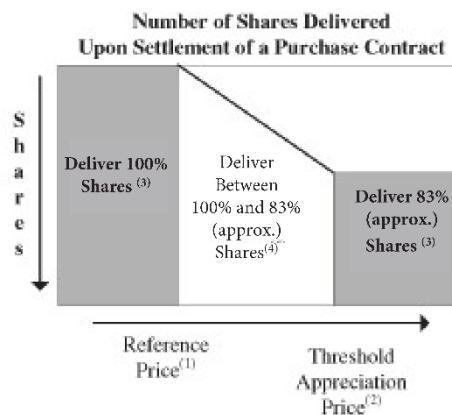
Number of Shares Delivered
Upon Settlement of a Purchase Contract

S
h
a
r
e
s

Deliver 100% Shares $^{(3)}$

Deliver Between 100% and 83% (approx.) Shares$^{(4)}$

Deliver 83% (approx.) Shares $^{(3)}$

Reference Price$^{(1)}$

Threshold Appreciation Price$^{(2)}$